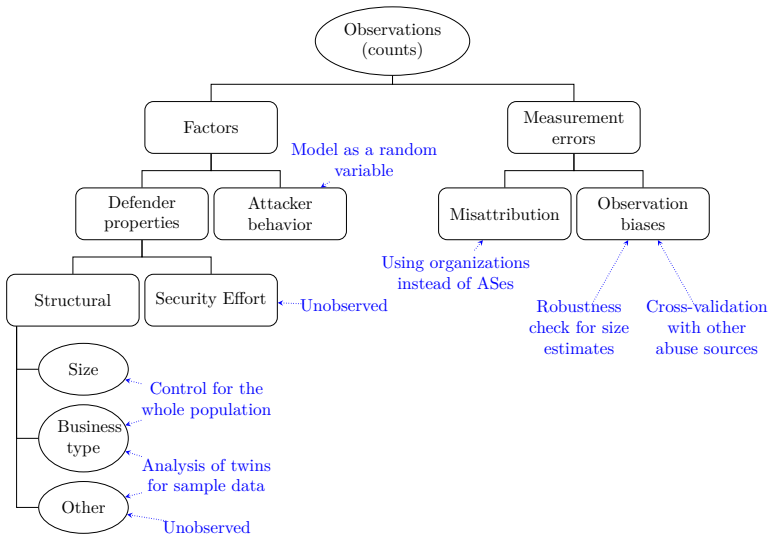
Observations (counts)

Factors

Measurement errors

Model as a random variable

Defender properties

Attacker behavior

Misattribution

Observation biases

Using organizations instead of ASes

Structural

Security Effort

Unobserved

Robustness check for size estimates

Cross-validation with other abuse sources

Size

Control for the whole population

Business type

Analysis of twins for sample data

Other

Unobserved